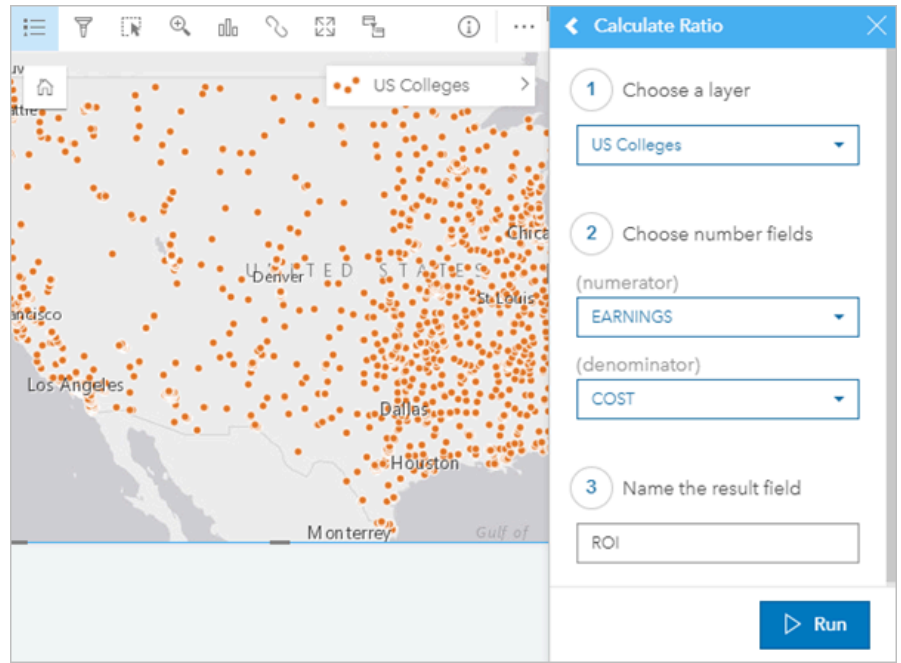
US Colleges

uv
attle
ancisco
Los Angeles
Denver
UNITED STATES
Chica
St Louis
Dallas
Houston
Monterrey
Gulf of

Calculate Ratio

1 Choose a layer

US Colleges

2 Choose number fields

(numerator)

EARNINGS

(denominator)

COST

3 Name the result field

ROI

Run